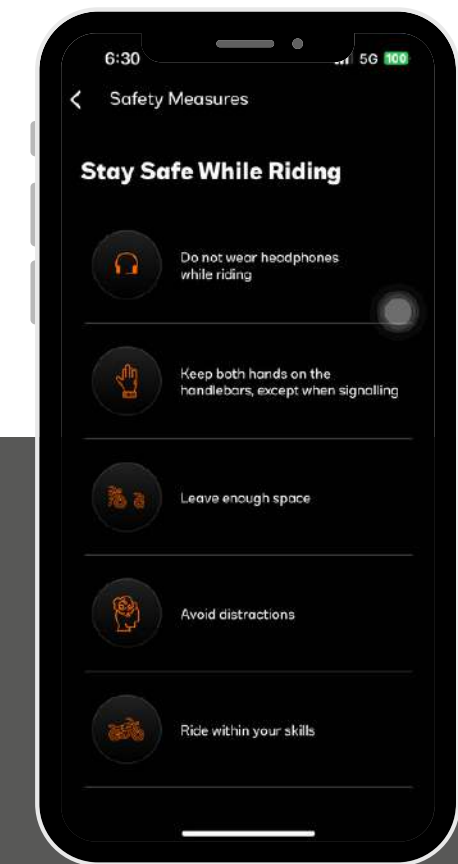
6:30
5G 100

Safety Measures

Stay Safe While Riding

Do not wear headphones while riding

Keep both hands on the handlebars, except when signalling

Leave enough space

Avoid distractions

Ride within your skills